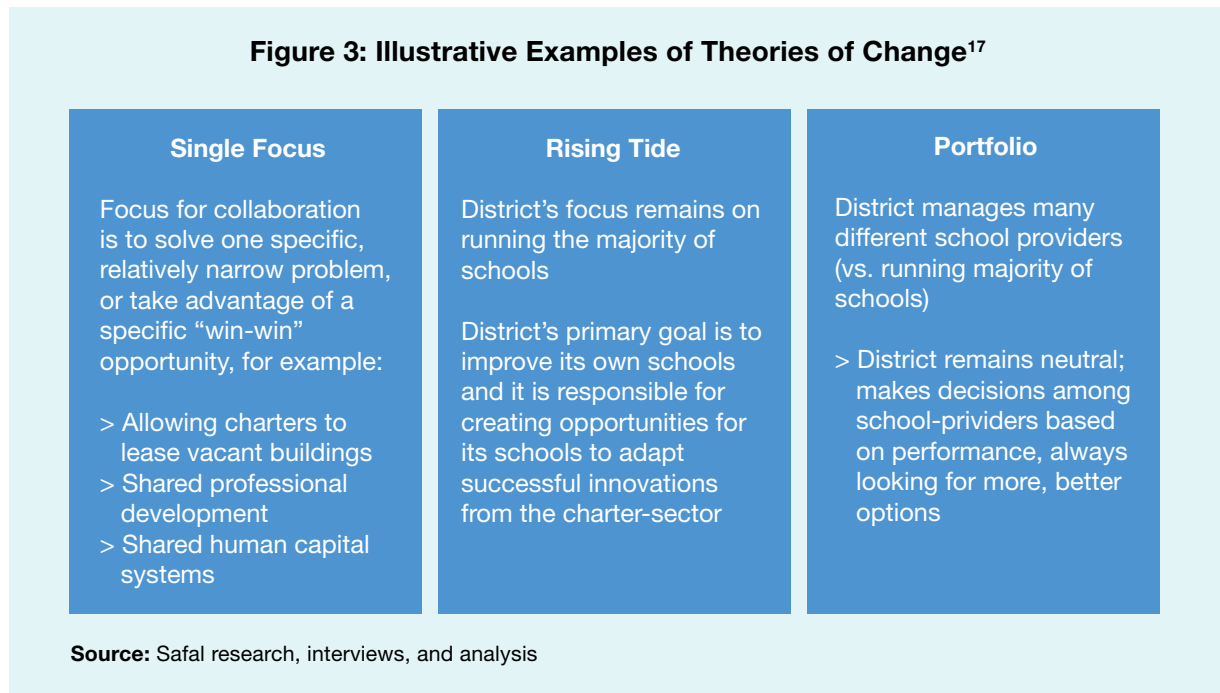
Figure 3: Illustrative Examples of Theories of Change$^{17}$

Single Focus

Focus for collaboration is to solve one specific, relatively narrow problem, or take advantage of a specific “win-win” opportunity, for example:

> Allowing charters to lease vacant buildings
> Shared professional development
> Shared human capital systems

Rising Tide

District’s focus remains on running the majority of schools

District’s primary goal is to improve its own schools and it is responsible for creating opportunities for its schools to adapt successful innovations from the charter-sector

Portfolio

District manages many different school providers (vs. running majority of schools)

> District remains neutral; makes decisions among school-prividers based on performance, always looking for more, better options

Source: Safal research, interviews, and analysis